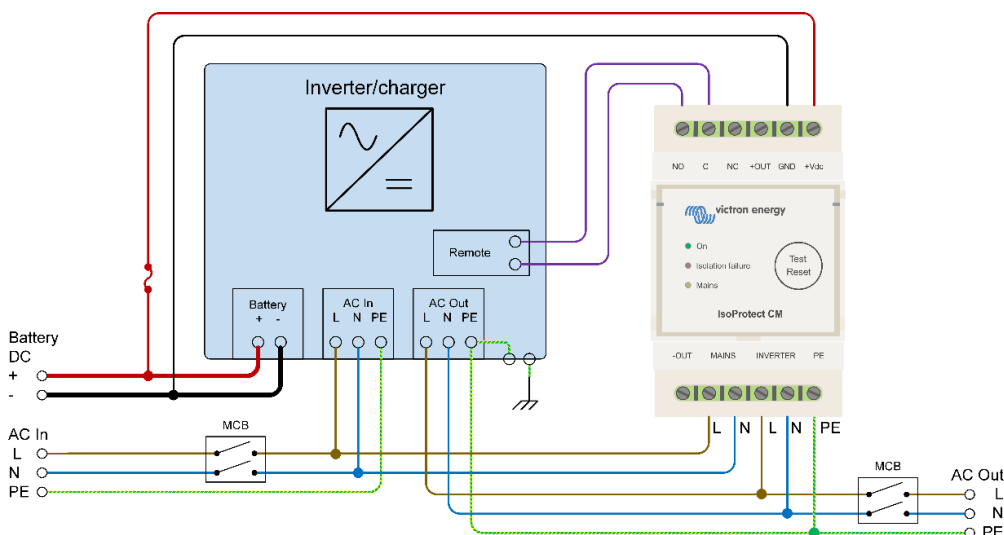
Inverter/charger

Remote

Battery
+ -

AC In
L N PE

AC Out
L N PE

NO C NC +OUT GND +Vdc

victron energy

On
Isolation failure
Mains

Test
Reset

IsoProtect CM

-OUT MAINS INVERTER PE

L N L N PE

Battery
DC
+
-

AC In
L
N
PE

MCB

MCB

AC Out
L
N
PE